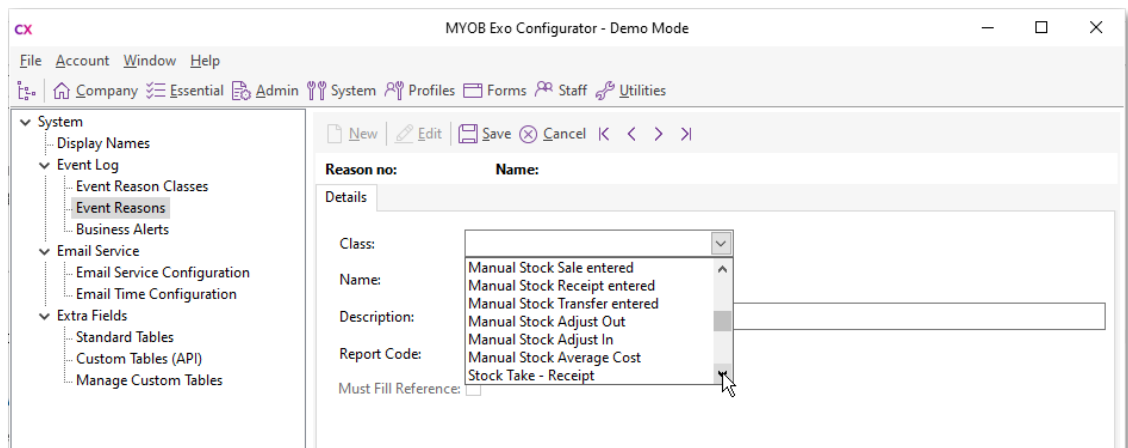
CX MYOB Exo Configurator - Demo Mode

File Account Window Help

Company Essential Admin System Profiles Forms Staff Utilities

System
Display Names
Event Log
Event Reason Classes
Event Reasons
Business Alerts
Email Service
Email Service Configuration
Email Time Configuration
Extra Fields
Standard Tables
Custom Tables (API)
Manage Custom Tables

New Edit Save Cancel

Reason no: Name:

Details

Class:
Name:
Description:
Report Code:
Must Fill Reference:

Manual Stock Sale entered
Manual Stock Receipt entered
Manual Stock Transfer entered
Manual Stock Adjust Out
Manual Stock Adjust In
Manual Stock Average Cost
Stock Take - Receipt